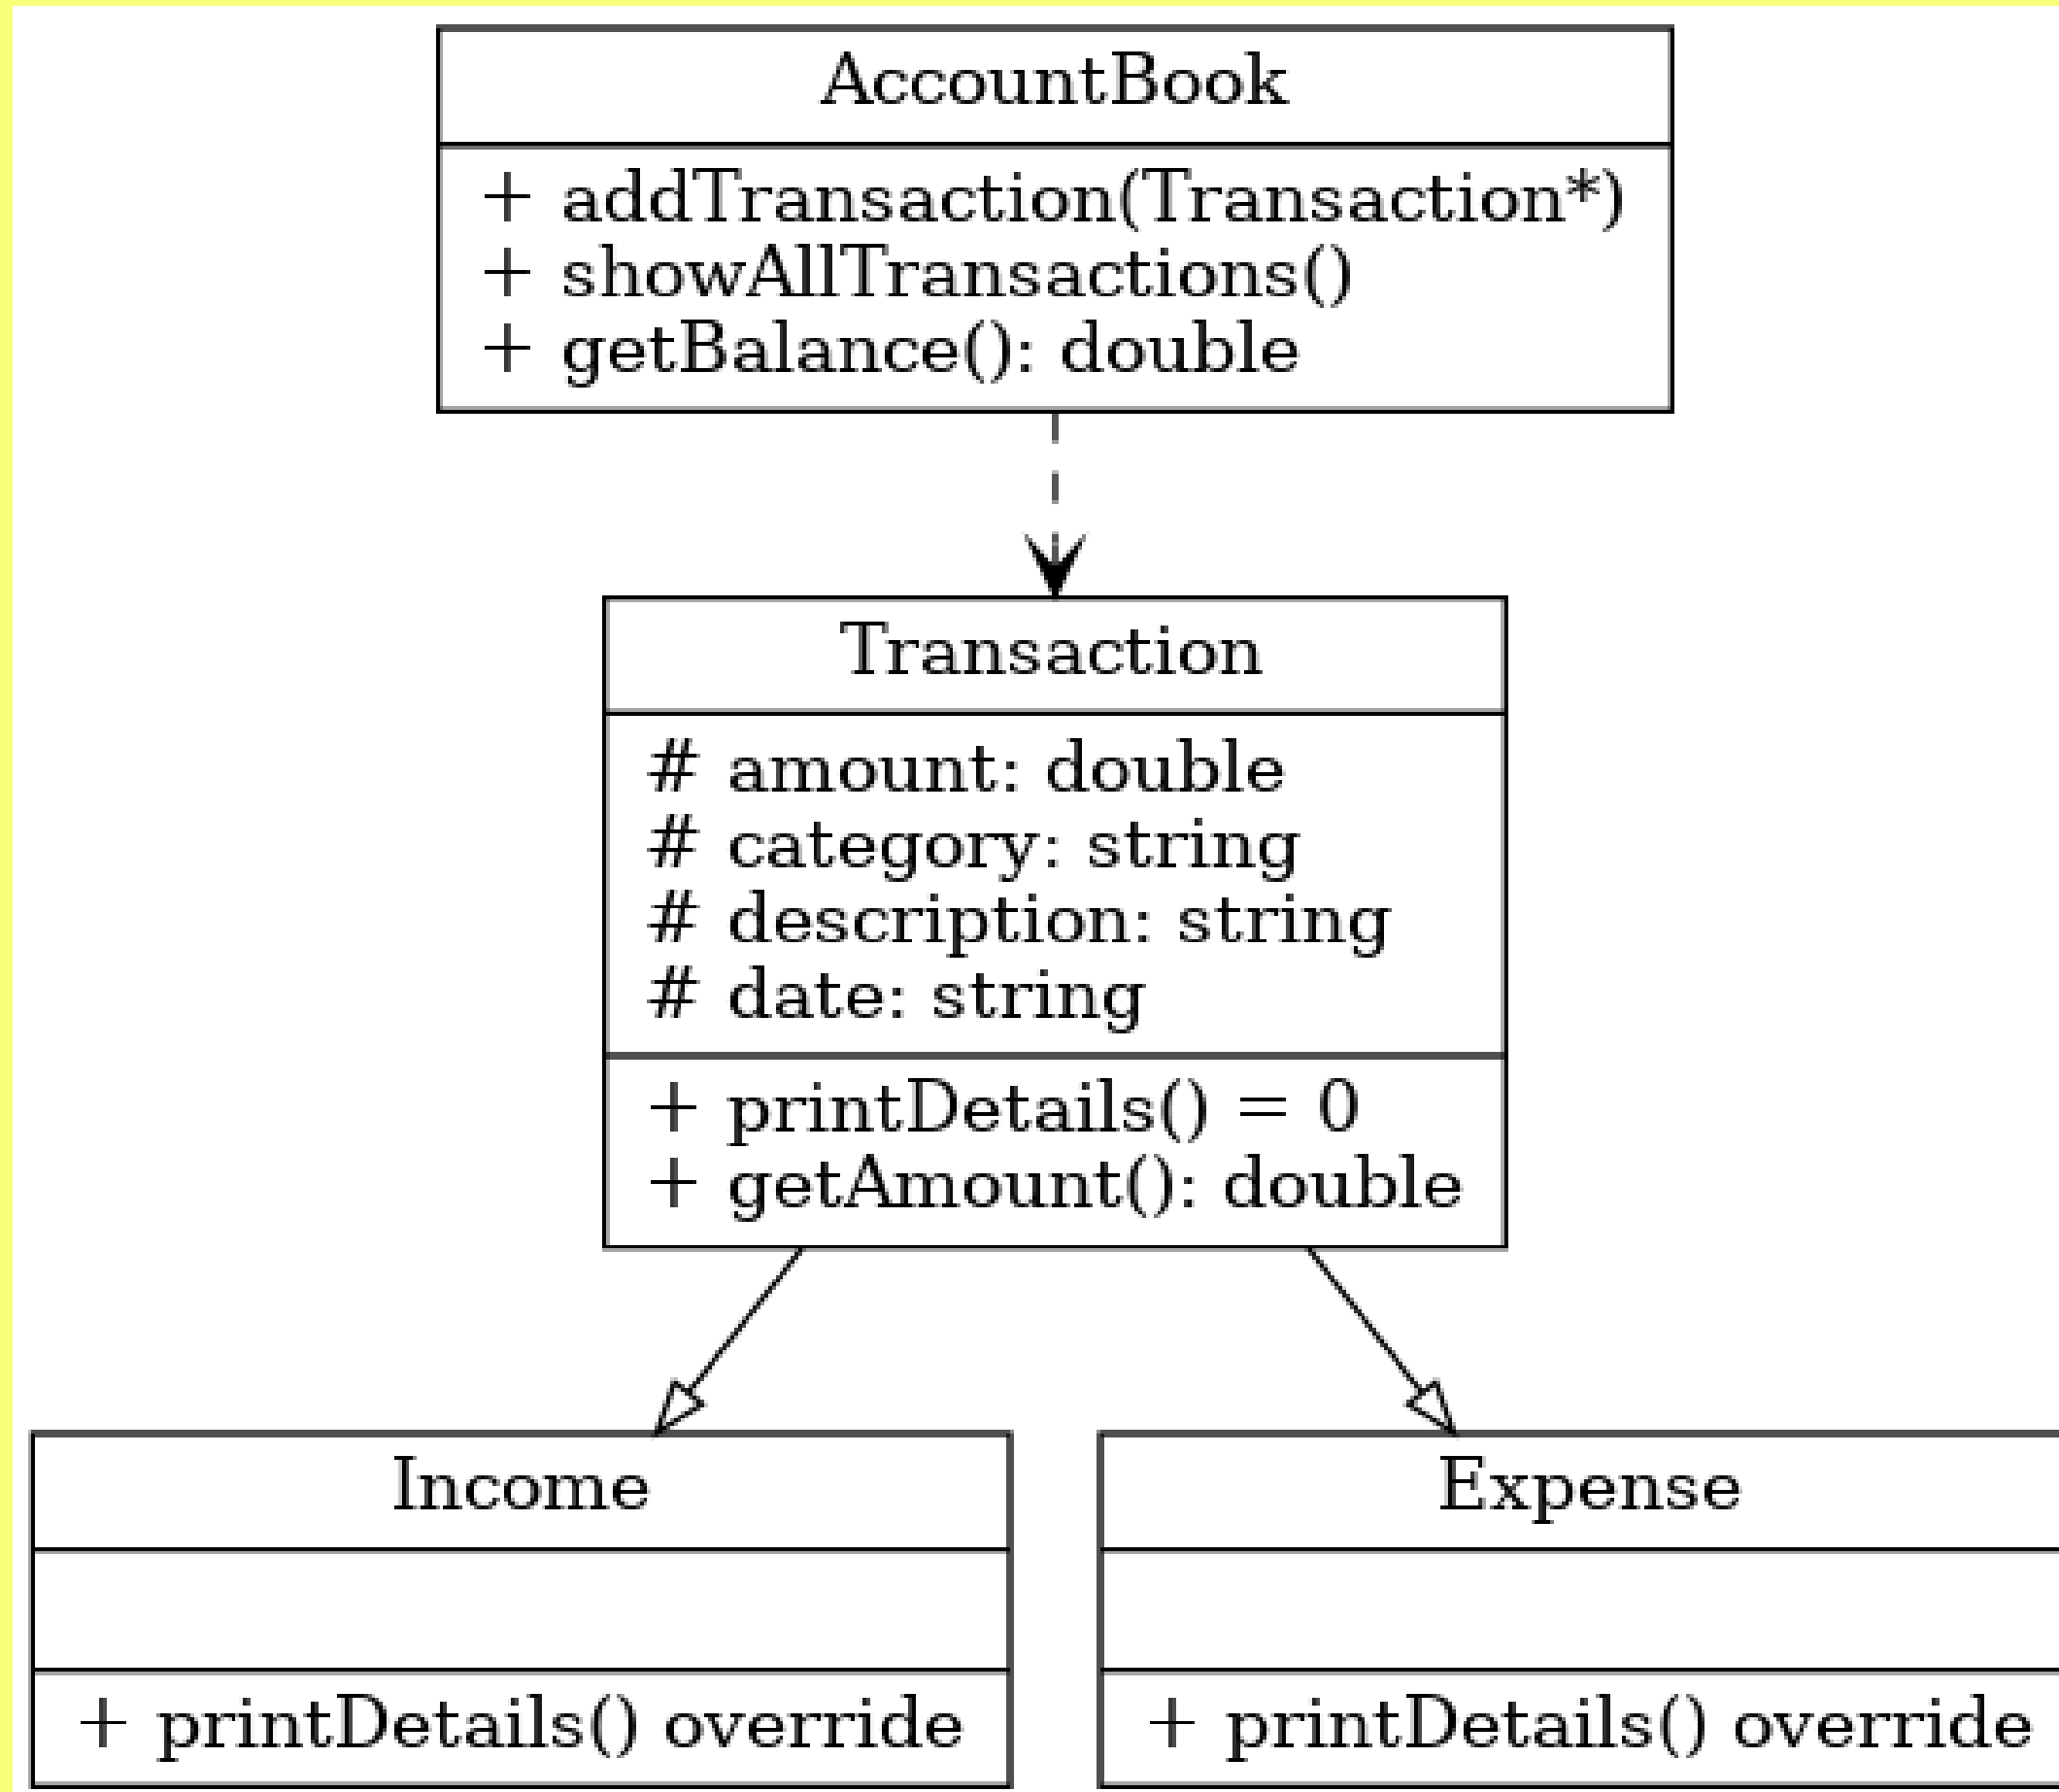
AccountBook

+ addTransaction(Transaction*)
+ showAllTransactions()
+ getBalance(): double

Transaction

# amount: double
# category: string
# description: string
# date: string

+ printDetails() = 0
+ getAmount(): double

Income

+ printDetails() override

Expense

+ printDetails() override